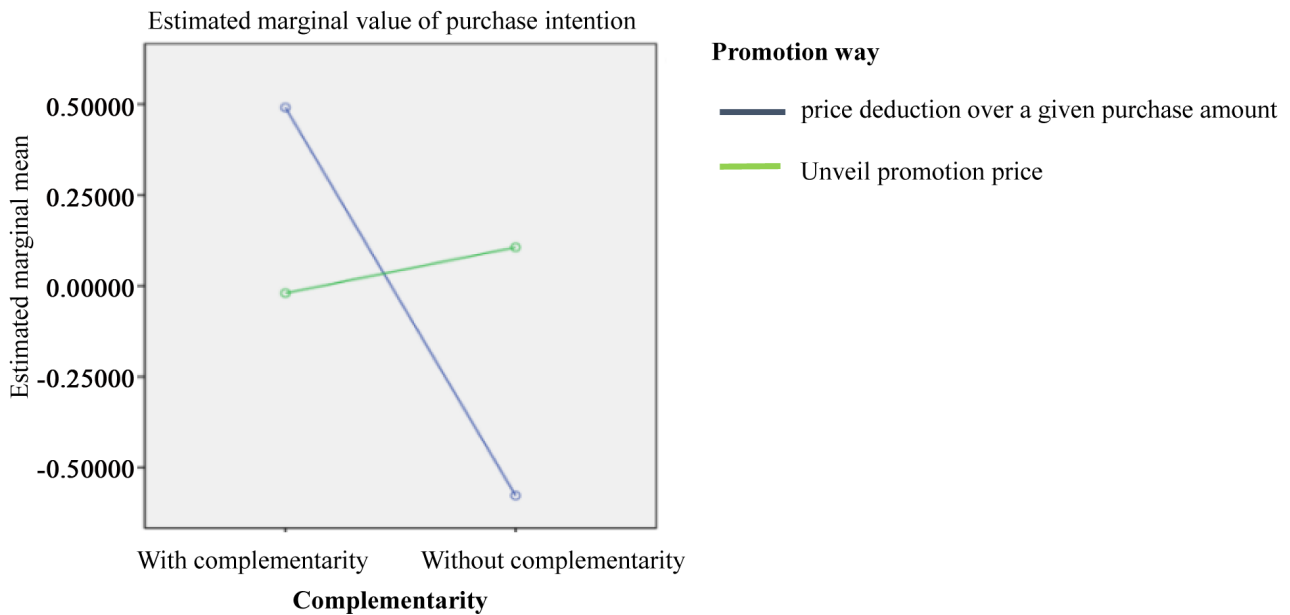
Estimated marginal value of purchase intention

Estimated marginal mean

0.50000
0.25000
0.00000
-0.25000
-0.50000

With complementarity
Without complementarity

Complementarity

Promotion way

price deduction over a given purchase amount

Unveil promotion price